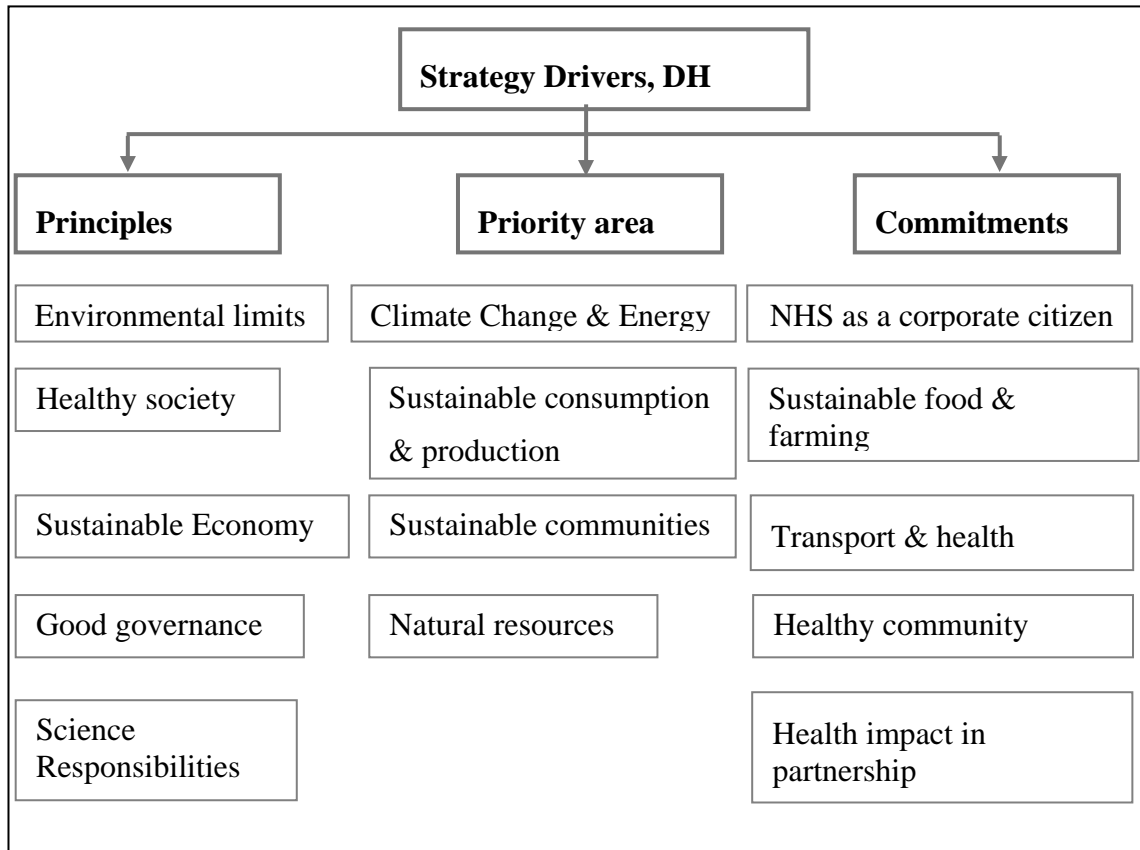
**Strategy Drivers, DH**

**Principles**

Environmental limits

Healthy society

Sustainable Economy

Good governance

Science Responsibilities

**Priority area**

Climate Change & Energy

Sustainable consumption & production

Sustainable communities

Natural resources

**Commitments**

NHS as a corporate citizen

Sustainable food & farming

Transport & health

Healthy community

Health impact in partnership